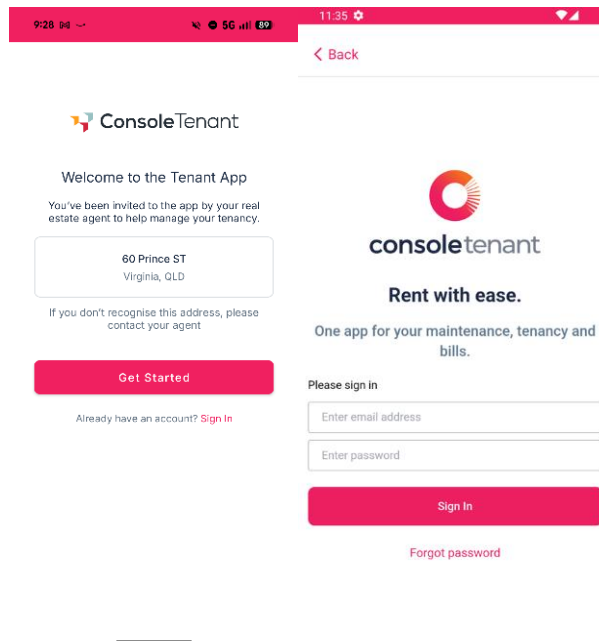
9:28 5G 89

ConsoleTenant

Welcome to the Tenant App

You've been invited to the app by your real estate agent to help manage your tenancy.

60 Prince ST
Virginia, QLD

If you don't recognise this address, please contact your agent

Get Started

Already have an account? Sign In

11:35

< Back

consoletenant

Rent with ease.

One app for your maintenance, tenancy and bills.

Please sign in

Enter email address

Enter password

Sign In

Forgot password